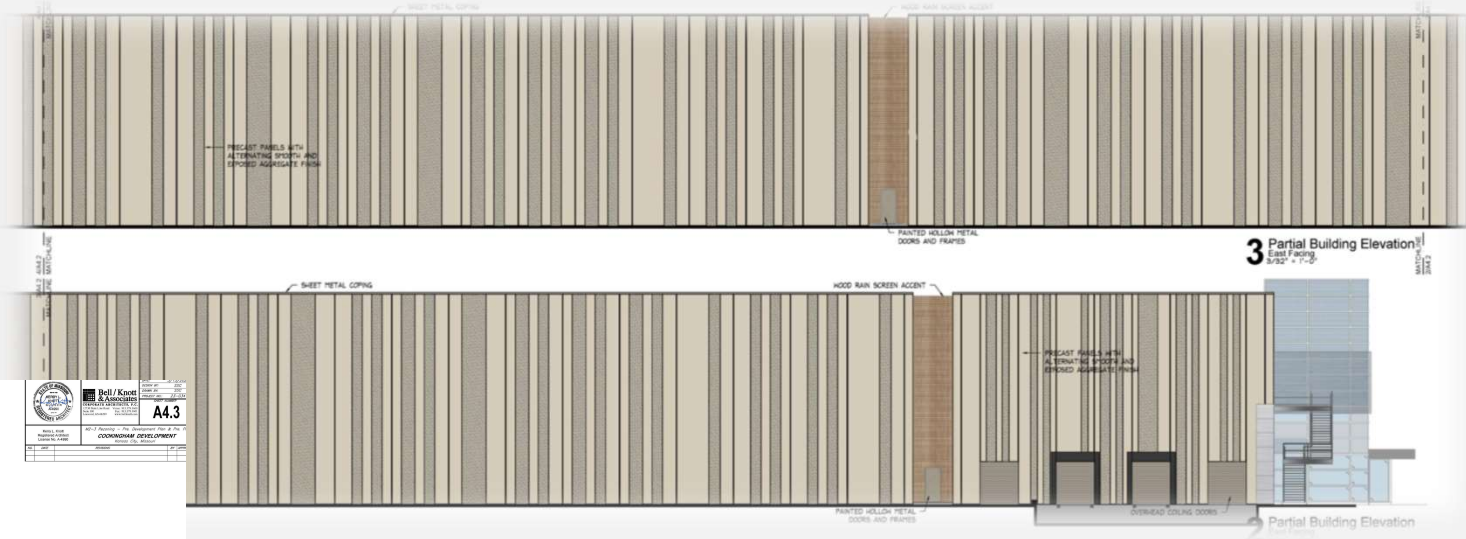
SHEET METAL COPING

WOOD RAIN SCREEN ACCENT

MATCHLINE

MATCHLINE

PRECAST PANELS WITH ALTERNATING SMOOTH AND EXPOSED AGGREGATE FINISH

PAINTED HOLLOW METAL DOORS AND FRAMES

MATCHLINE

3 Partial Building Elevation
East Facing
3/32" = 1'-0"

MATCHLINE

SHEET METAL COPING

WOOD RAIN SCREEN ACCENT

PRECAST PANELS WITH ALTERNATING SMOOTH AND EXPOSED AGGREGATE FINISH

Bell / Knott & Associates

A4.3

Kelly L. Knott
Registered Architect
License No. A-4880

MD-3 Planning – Pre. Development Plan & Pre. Plat
COOKINGHAM DEVELOPMENT
Kansas City, Missouri

PAINTED HOLLOW METAL DOORS AND FRAMES

OVERHEAD COILING DOORS

Partial Building Elevation